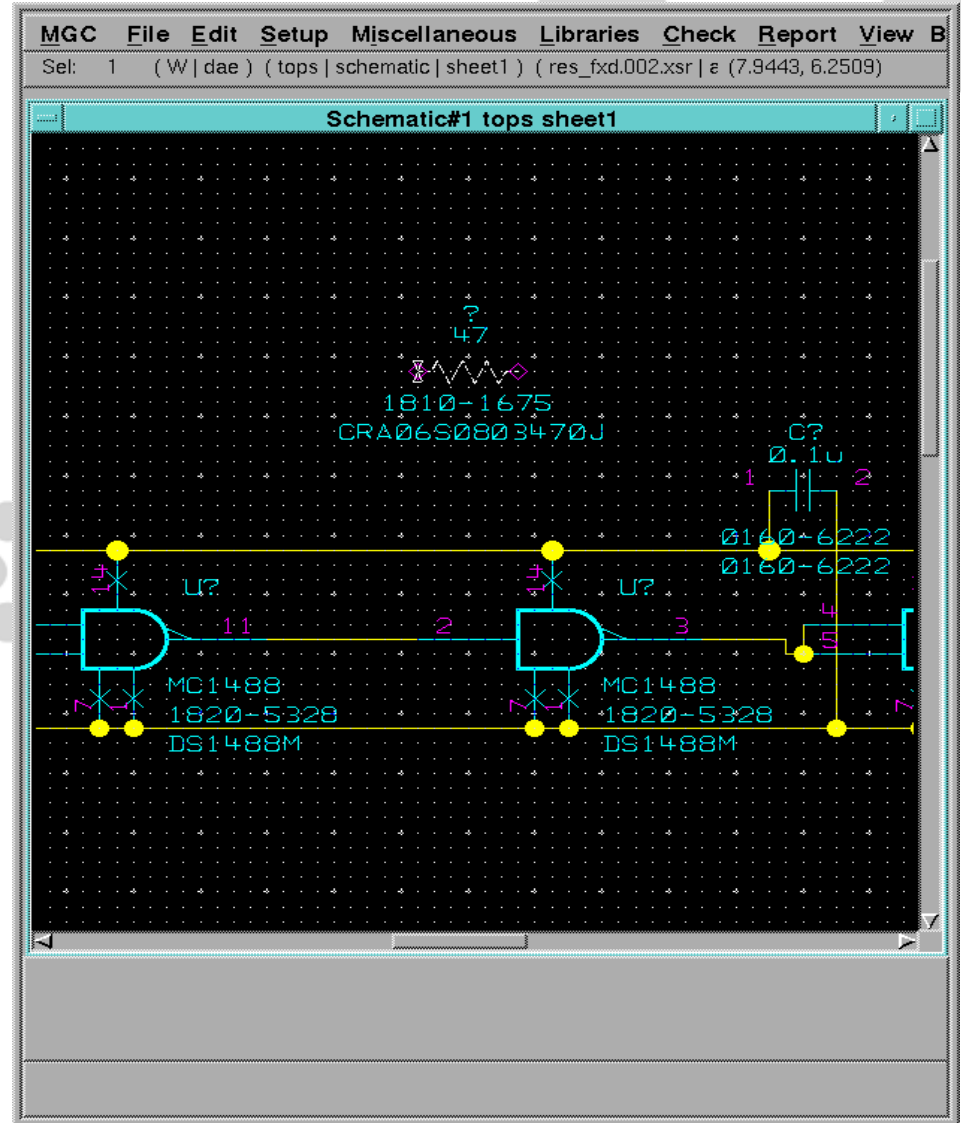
MGC File Edit Setup Miscellaneous Libraries Check Report View B

Sel: 1 ( W | dae ) ( tops | schematic | sheet1 ) ( res_fxd.002.xsr | ε (7.9443, 6.2509)

Schematic#1 tops sheet1

?
47
1810-1675
CRA06S0803470J

C?
0.1u
1
2
0160-6222
0160-6222

14
U?
11
MC1488
1820-5328
DS1488M
7

2

14
U?
3
MC1488
1820-5328
DS1488M
7

4
5